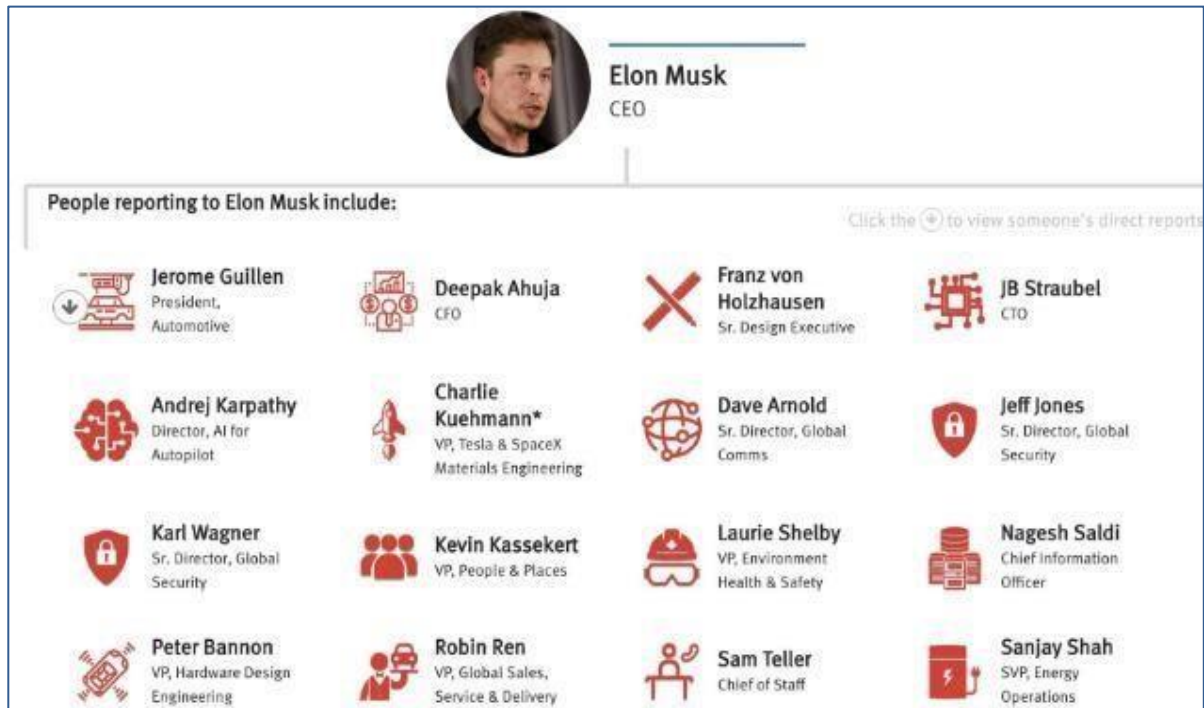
Elon Musk
CEO

People reporting to Elon Musk include:

Click the ⊕ to view someone's direct reports

Jerome Guillen
President, Automotive

Deepak Ahuja
CFO

Franz von Holzhausen
Sr. Design Executive

JB Straubel
CTO

Andrej Karpathy
Director, AI for Autopilot

Charlie Kuehmann*
VP, Tesla & SpaceX Materials Engineering

Dave Arnold
Sr. Director, Global Comms

Jeff Jones
Sr. Director, Global Security

Karl Wagner
Sr. Director, Global Security

Kevin Kassekert
VP, People & Places

Laurie Shelby
VP, Environment Health & Safety

Nagesh Saldi
Chief Information Officer

Peter Bannon
VP, Hardware Design Engineering

Robin Ren
VP, Global Sales, Service & Delivery

Sam Teller
Chief of Staff

Sanjay Shah
SVP, Energy Operations